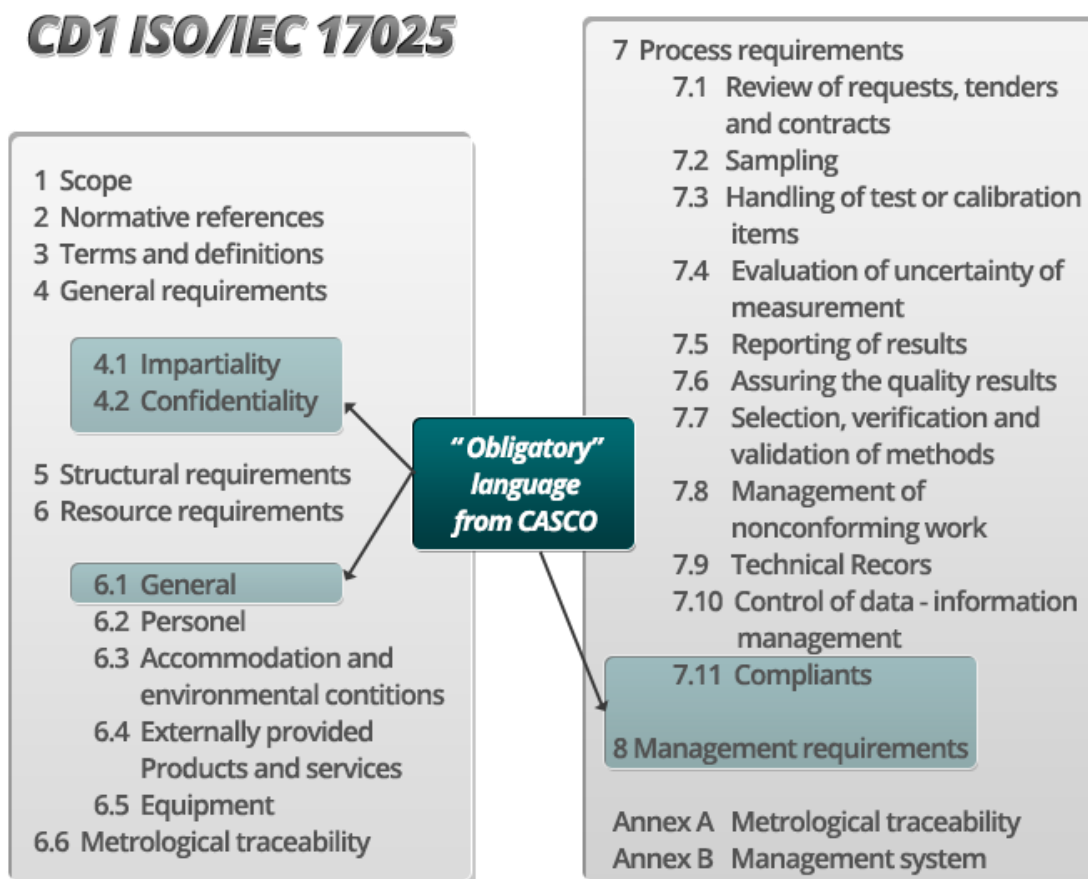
CD1 ISO/IEC 17025

1 Scope
2 Normative references
3 Terms and definitions
4 General requirements

4.1 Impartiality
4.2 Confidentiality

5 Structural requirements
6 Resource requirements

6.1 General
6.2 Personel
6.3 Accommodation and environmental contitions
6.4 Externally provided Products and services
6.5 Equipment
6.6 Metrological traceability

" Obligatory" language from CASCO

7 Process requirements
7.1 Review of requests, tenders and contracts
7.2 Sampling
7.3 Handling of test or calibration items
7.4 Evaluation of uncertainty of measurement
7.5 Reporting of results
7.6 Assuring the quality results
7.7 Selection, verification and validation of methods
7.8 Management of nonconforming work
7.9 Technical Recors
7.10 Control of data - information management
7.11 Compliants

8 Management requirements

Annex A Metrological traceability
Annex B Management system